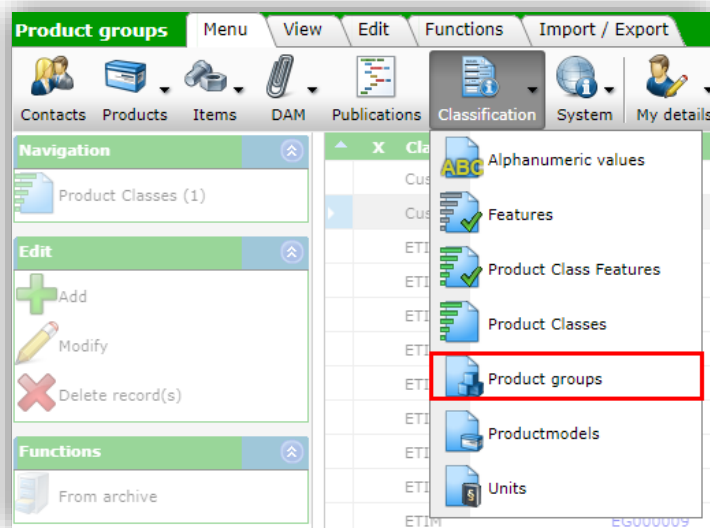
Product groups Menu View Edit Functions Import / Export

Contacts Products Items DAM Publications Classification System My details

Navigation

Product Classes (1)

Edit

Add

Modify

Delete record(s)

Functions

From archive

X Cla

Cus

Cus

ETI

ETI

ETI

ETI

ETI

ETI

ETI

ETI

ETI

ETIM EG000009

ABC Alphanumeric values

Features

Product Class Features

Product Classes

Product groups

Productmodels

Units